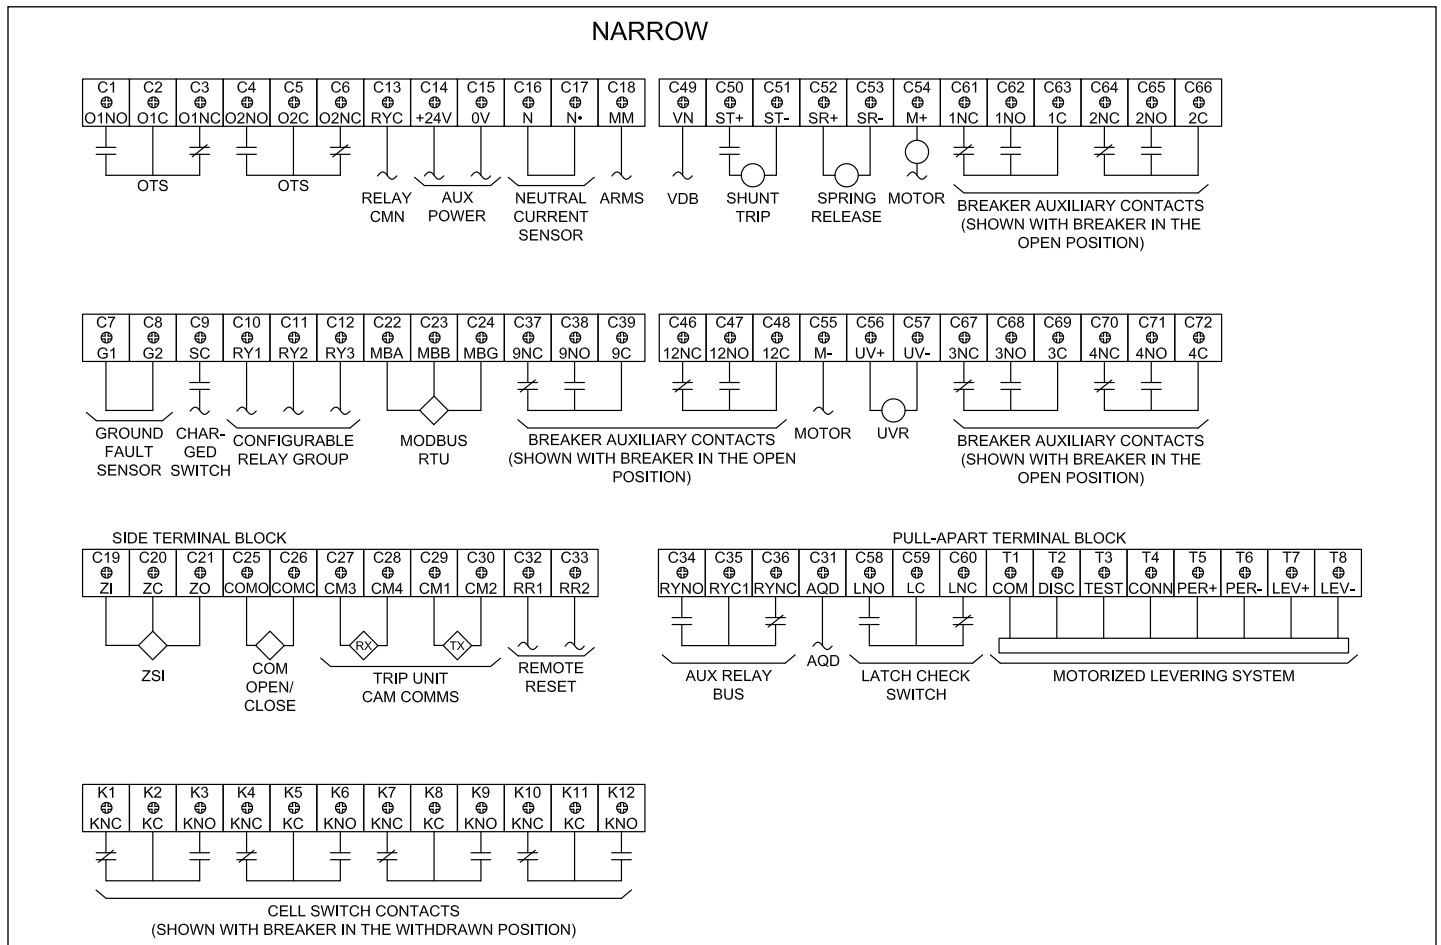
NARROW

| C1 | C2 | C3 | C4 | C5 | C6 | C13 | C14 | C15 | C16 | C17 | C18 |
|---|---|---|---|---|---|---|---|---|---|---|---|
| O1NO | O1C | O1NC | O2NO | O2C | O2NC | RYC | +24V | 0V | N | N• | MM |

OTS OTS RELAY CMN AUX POWER NEUTRAL CURRENT SENSOR ARMS

| C49 | C50 | C51 | C52 | C53 | C54 | C61 | C62 | C63 | C64 | C65 | C66 |
|---|---|---|---|---|---|---|---|---|---|---|---|
| VN | ST+ | ST- | SR+ | SR- | M+ | 1NC | 1NO | 1C | 2NC | 2NO | 2C |

VDB SHUNT TRIP SPRING RELEASE MOTOR BREAKER AUXILIARY CONTACTS (SHOWN WITH BREAKER IN THE OPEN POSITION)

| C7 | C8 | C9 | C10 | C11 | C12 | C22 | C23 | C24 | C37 | C38 | C39 |
|---|---|---|---|---|---|---|---|---|---|---|---|
| G1 | G2 | SC | RY1 | RY2 | RY3 | MBA | MBB | MBG | 9NC | 9NO | 9C |

GROUND FAULT SENSOR CHARGED SWITCH CONFIGURABLE RELAY GROUP MODBUS RTU BREAKER AUXILIARY CONTACTS (SHOWN WITH BREAKER IN THE OPEN POSITION)

| C46 | C47 | C48 | C55 | C56 | C57 | C67 | C68 | C69 | C70 | C71 | C72 |
|---|---|---|---|---|---|---|---|---|---|---|---|
| 12NC | 12NO | 12C | M- | UV+ | UV- | 3NC | 3NO | 3C | 4NC | 4NO | 4C |

MOTOR UVR BREAKER AUXILIARY CONTACTS (SHOWN WITH BREAKER IN THE OPEN POSITION)

SIDE TERMINAL BLOCK

| C19 | C20 | C21 | C25 | C26 | C27 | C28 | C29 | C30 | C32 | C33 |
|---|---|---|---|---|---|---|---|---|---|---|
| ZI | ZC | ZO | COMO | COMC | CM3 | CM4 | CM1 | CM2 | RR1 | RR2 |

RX TX
ZSI COM OPEN/ CLOSE TRIP UNIT CAM COMMS REMOTE RESET

PULL-APART TERMINAL BLOCK

| C34 | C35 | C36 | C31 | C58 | C59 | C60 | T1 | T2 | T3 | T4 | T5 | T6 | T7 | T8 |
|---|---|---|---|---|---|---|---|---|---|---|---|---|---|---|
| RYNO | RYC1 | RYNC | AQD | LNO | LC | LNC | COM | DISC | TEST | CONN | PER+ | PER- | LEV+ | LEV- |

AUX RELAY BUS AQD LATCH CHECK SWITCH MOTORIZED LEVERING SYSTEM

| K1 | K2 | K3 | K4 | K5 | K6 | K7 | K8 | K9 | K10 | K11 | K12 |
|---|---|---|---|---|---|---|---|---|---|---|---|
| KNC | KC | KNO | KNC | KC | KNO | KNC | KC | KNO | KNC | KC | KNO |

CELL SWITCH CONTACTS (SHOWN WITH BREAKER IN THE WITHDRAWN POSITION)